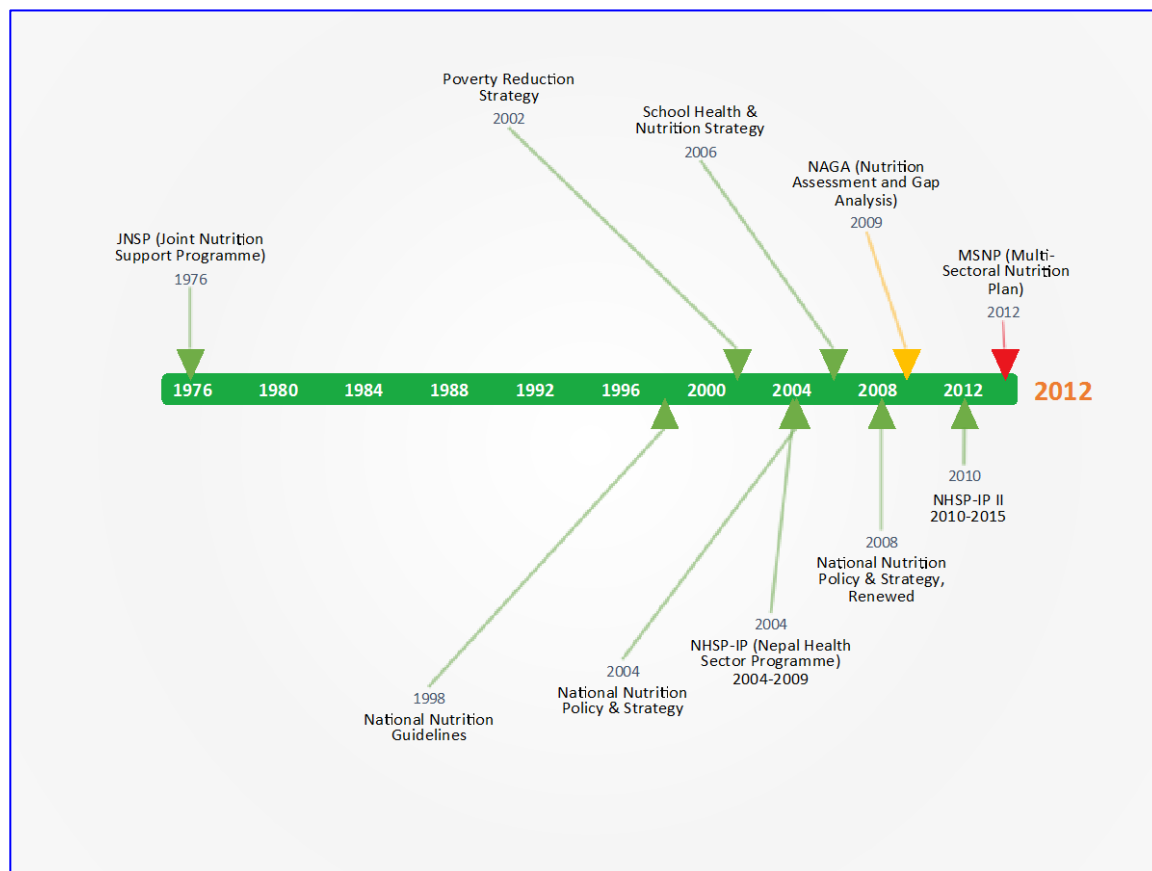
Poverty Reduction Strategy
2002

School Health & Nutrition Strategy
2006

NAGA (Nutrition Assessment and Gap Analysis)
2009

JNSP (Joint Nutrition Support Programme)
1976

MSNP (Multi-Sectoral Nutrition Plan)
2012

1976 1980 1984 1988 1992 1996 2000 2004 2008 2012 2012

2010
NHSP-IP II
2010-2015

2008
National Nutrition Policy & Strategy, Renewed

2004
NHSP-IP (Nepal Health Sector Programme)
2004-2009

2004
National Nutrition Policy & Strategy

1998
National Nutrition Guidelines